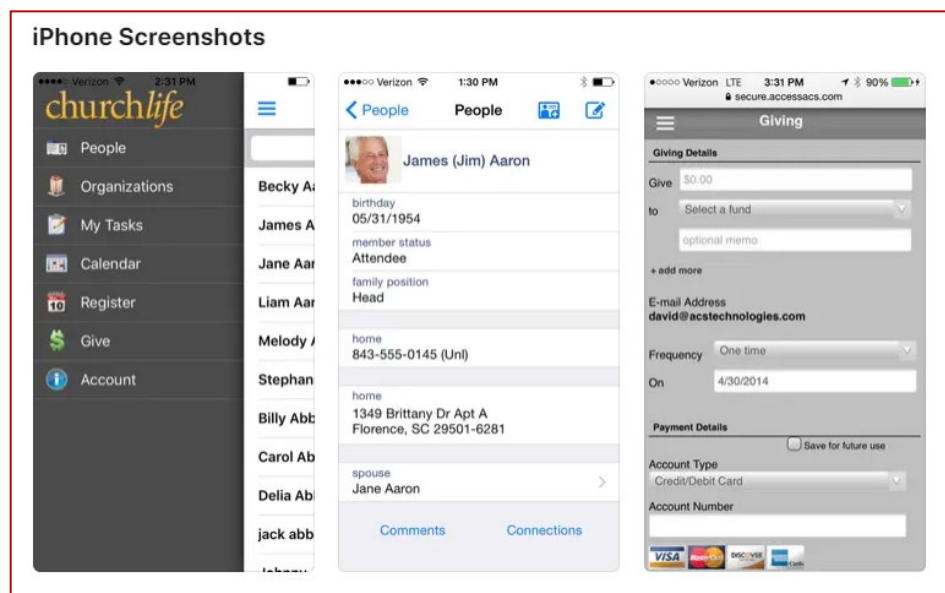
iPhone Screenshots

●●●●○ Verizon 2:31 PM

churchlife

People
Organizations
My Tasks
Calendar
Register
Give
Account

Becky A
James A
Jane Aar
Liam Aar
Melody
Stephan
Billy Abb
Carol Ab
Delia Abl
jack abb
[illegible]

●●●○○ Verizon 1:30 PM

< People People

James (Jim) Aaron

birthday
05/31/1954

member status
Attendee

family position
Head

home
843-555-0145 (Unl)

home
1349 Brittany Dr Apt A
Florence, SC 29501-6281

spouse
Jane Aaron

Comments Connections

●○○○○ Verizon LTE 3:31 PM 90%
secure.accessacs.com

Giving

Giving Details

Give $0.00

to Select a fund

optional memo

+ add more

E-mail Address
david@acstechnologies.com

Frequency One time

On 4/30/2014

Payment Details

Save for future use

Account Type
Credit/Debit Card

Account Number

VISA DISCOVER